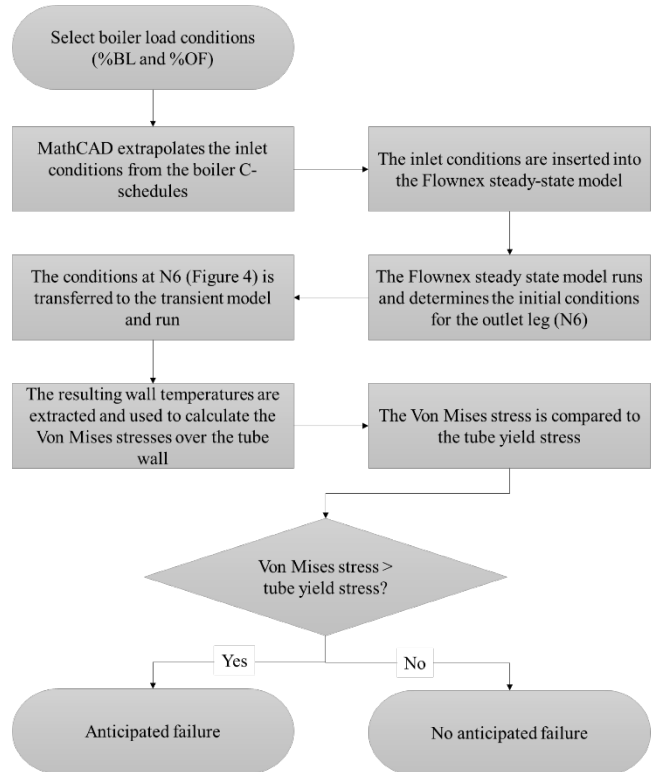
Select boiler load conditions (%BL and %OF)

MathCAD extrapolates the inlet conditions from the boiler C-schedules

The inlet conditions are inserted into the Flownex steady-state model

The Flownex steady state model runs and determines the initial conditions for the outlet leg (N6)

The conditions at N6 (Figure 4) is transferred to the transient model and run

The resulting wall temperatures are extracted and used to calculate the Von Mises stresses over the tube wall

The Von Mises stress is compared to the tube yield stress

Von Mises stress > tube yield stress?

Yes

No

Anticipated failure

No anticipated failure